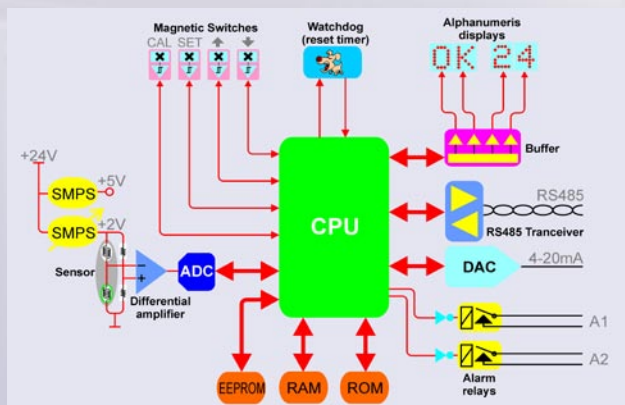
Magnetic Switches
CAL SET ↑ ↓

Watchdog
(reset timer)

Alphanumeris
displays
OK 24

Buffer

+24V
SMPS +5V
SMPS +2V

Sensor

ADC

Differential
amplifier

CPU

RS485
RS485 Tranceiver

DAC
4-20mA

A1
A2
Alarm
relays

EEPROM RAM ROM